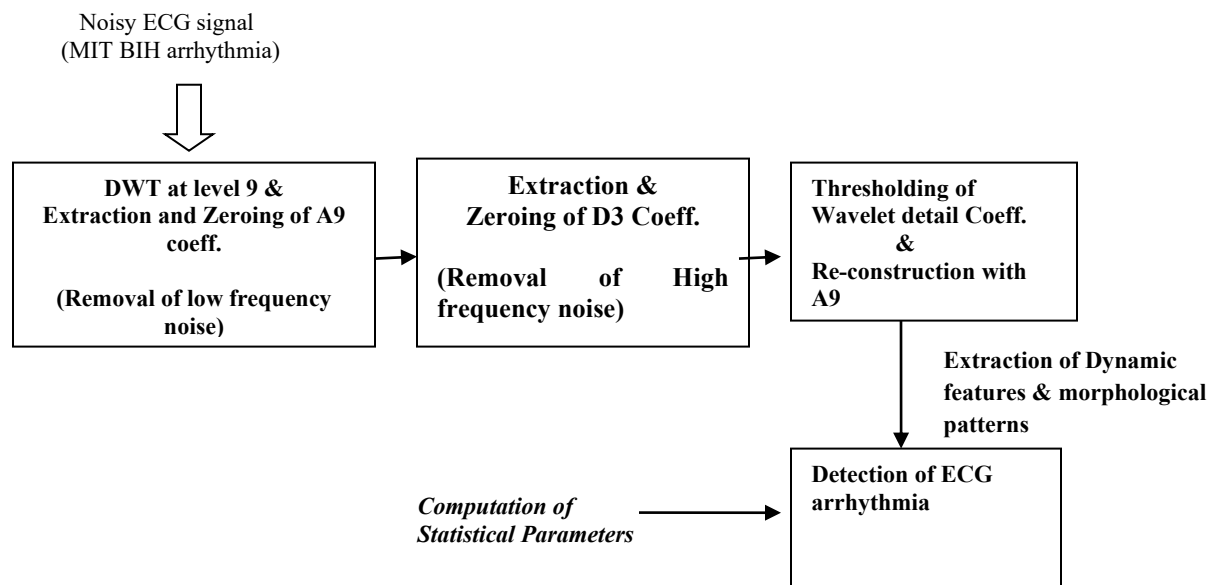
Noisy ECG signal
(MIT BIH arrhythmia)

DWT at level 9 &
Extraction and Zeroing of A9 coeff.

(Removal of low frequency noise)

Extraction &
Zeroing of D3 Coeff.

(Removal of High frequency noise)

Thresholding of Wavelet detail Coeff.
&
Re-construction with A9

Extraction of Dynamic features & morphological patterns

Computation of Statistical Parameters

Detection of ECG arrhythmia